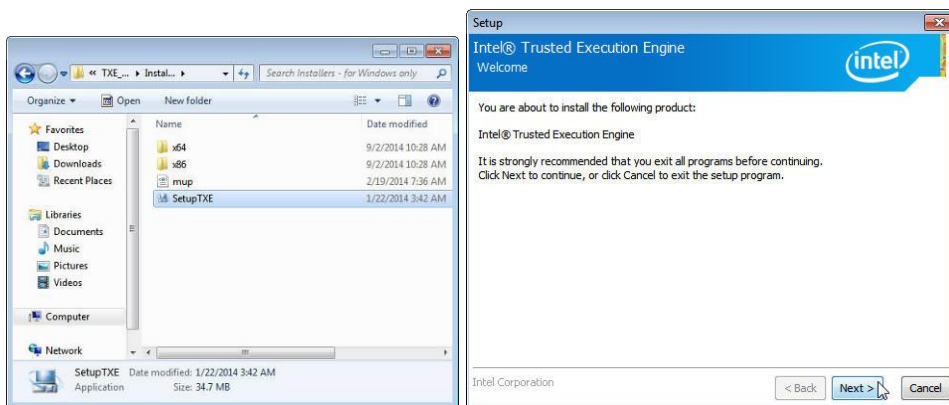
« TXE_... › Instal... ›
Search Installers - for Windows only
Organize ▾
Open
New folder
Favorites
Desktop
Downloads
Recent Places
Libraries
Documents
Music
Pictures
Videos
Computer
Network

| Name | Date modified |
|---|---|
| x64 | 9/2/2014 10:28 AM |
| x86 | 9/2/2014 10:28 AM |
| mup | 2/19/2014 7:36 AM |
| SetupTXE | 1/22/2014 3:42 AM |

SetupTXE Date modified: 1/22/2014 3:42 AM
Application Size: 34.7 MB

Setup
Intel® Trusted Execution Engine
Welcome
intel

You are about to install the following product:

Intel® Trusted Execution Engine

It is strongly recommended that you exit all programs before continuing. Click Next to continue, or click Cancel to exit the setup program.

Intel Corporation
< Back
Next >
Cancel